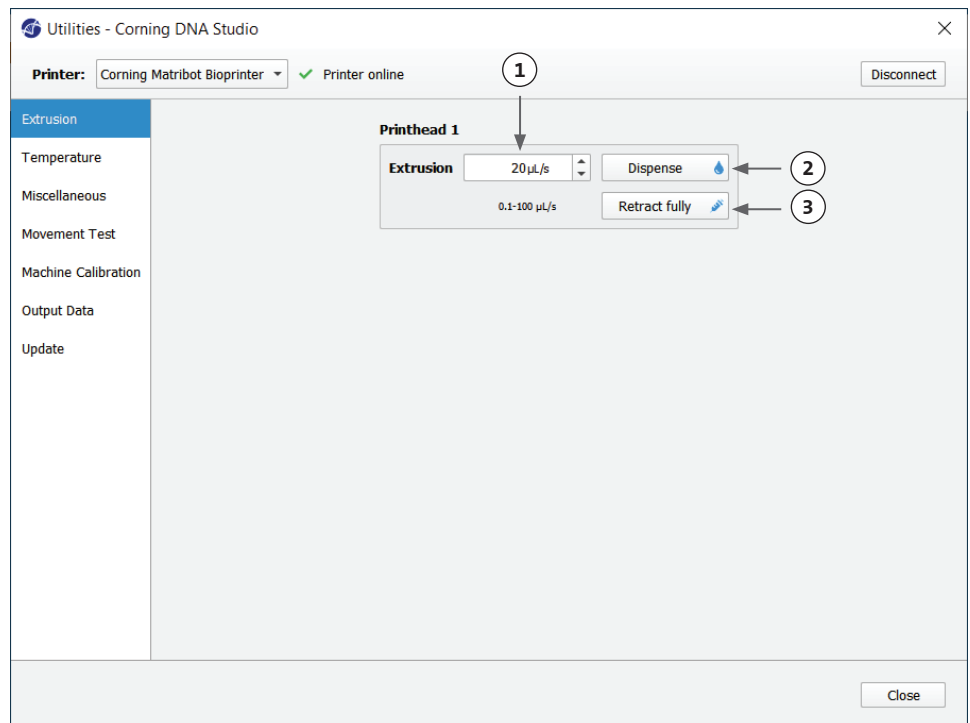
Utilities - Corning DNA Studio

Printer: Corning Matribot Bioprinter ✓ Printer online

Disconnect

Extrusion
Temperature
Miscellaneous
Movement Test
Machine Calibration
Output Data
Update

1

Printhead 1

Extrusion 20µL/s

Dispense

2

0.1-100 µL/s

Retract fully

3

Close